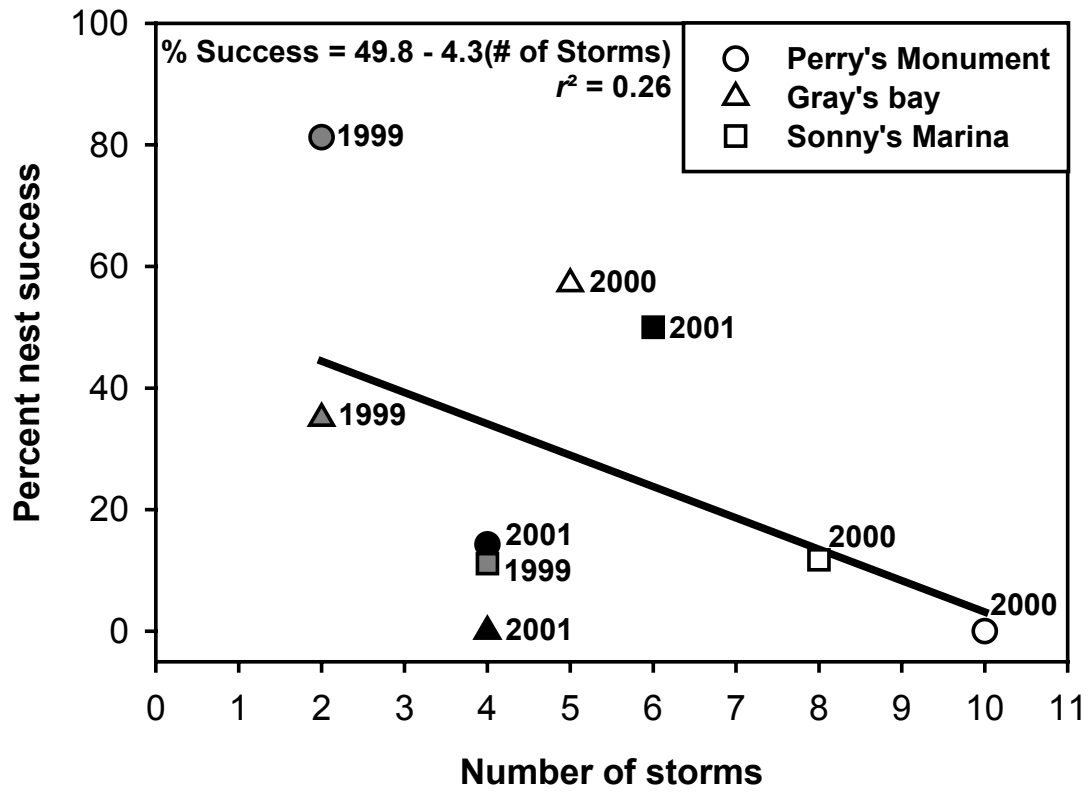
% Success = 49.8 - 4.3(# of Storms)
$r^2$ = 0.26

Perry's Monument
Gray's bay
Sonny's Marina

1999
2000
2001
1999
2001
1999
2001
2000
2000

Percent nest success
100
80
60
40
20
0

0 1 2 3 4 5 6 7 8 9 10 11

Number of storms